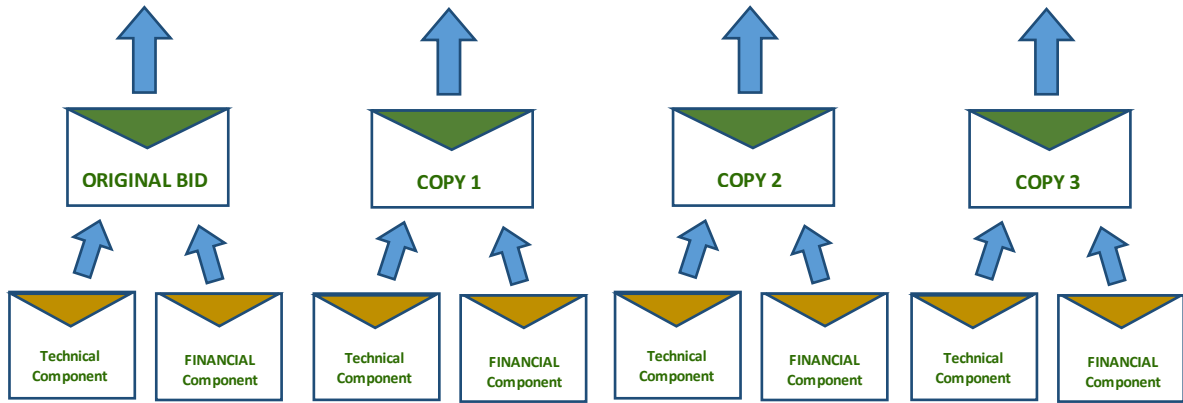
ORIGINAL BID

Technical Component

FINANCIAL Component

COPY 1

Technical Component

FINANCIAL Component

COPY 2

Technical Component

FINANCIAL Component

COPY 3

Technical Component

FINANCIAL Component